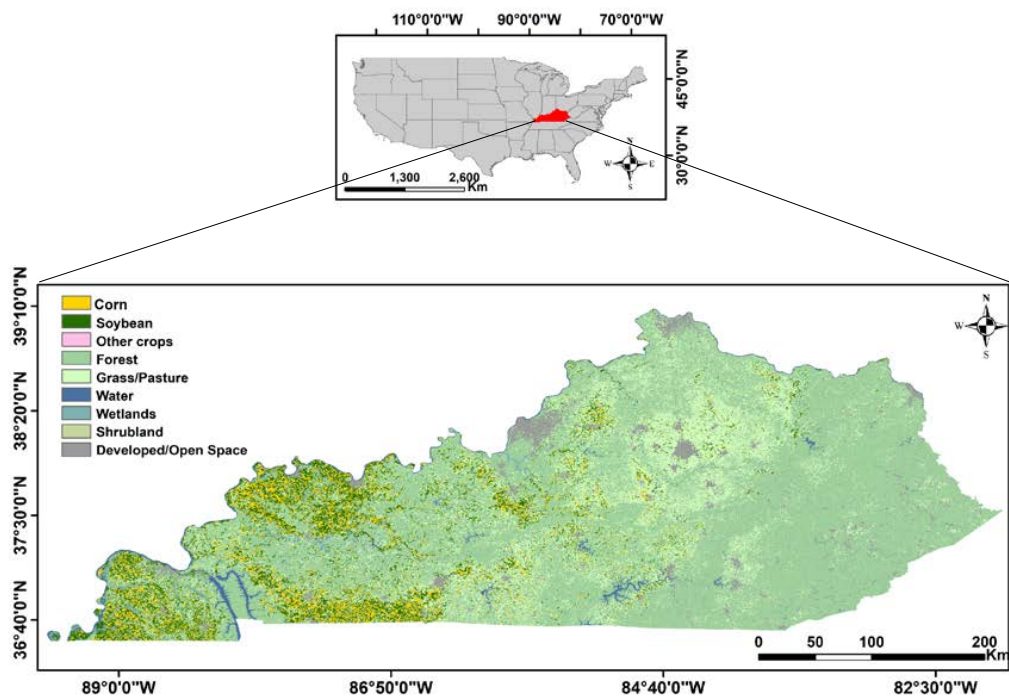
110°0'0"W 90°0'0"W 70°0'0"W

45°0'0"N
30°0'0"N

N
W E
S

0 1,300 2,600
Km

39°10'0"N
38°20'0"N
37°30'0"N
36°40'0"N

Corn
Soybean
Other crops
Forest
Grass/Pasture
Water
Wetlands
Shrubland
Developed/Open Space

N
W E
S

0 50 100 200
Km

89°0'0"W 86°50'0"W 84°40'0"W 82°30'0"W